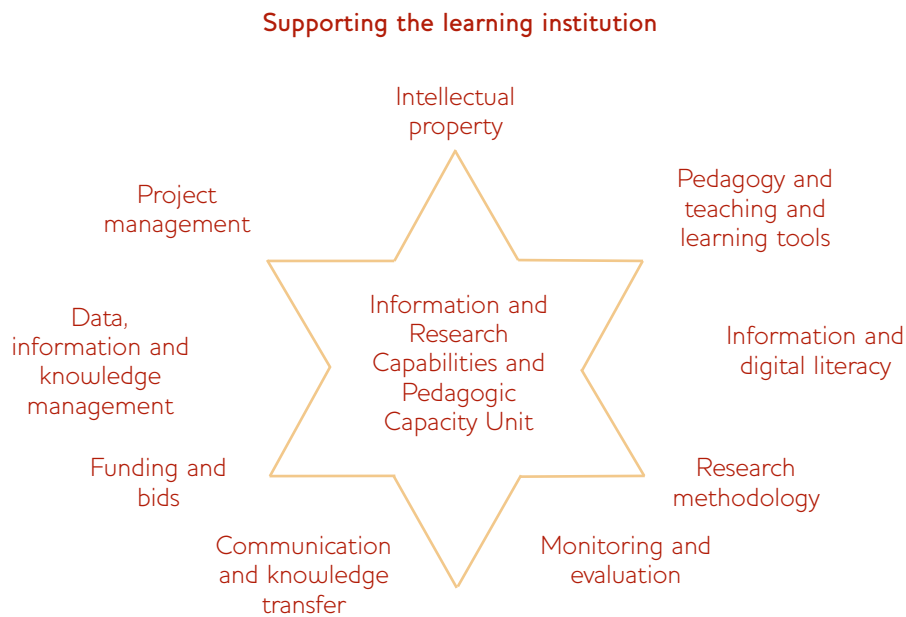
Supporting the learning institution

Intellectual property

Pedagogy and teaching and learning tools

Project management

Information and Research Capabilities and Pedagogic Capacity Unit

Data, information and knowledge management

Information and digital literacy

Funding and bids

Research methodology

Communication and knowledge transfer

Monitoring and evaluation